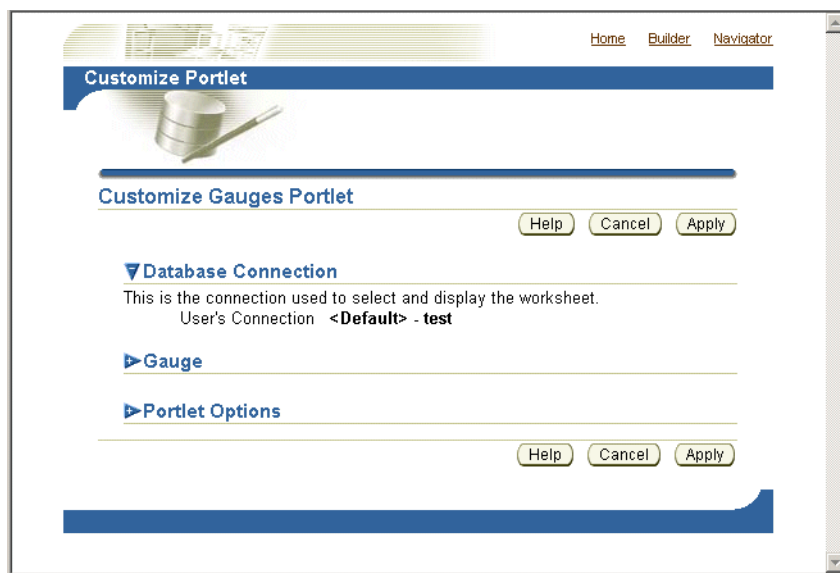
Home Builder Navigator

Customize Portlet

Customize Gauges Portlet

Help Cancel Apply

Database Connection

This is the connection used to select and display the worksheet.

User's Connection **<Default>** - **test**

Gauge

Portlet Options

Help Cancel Apply